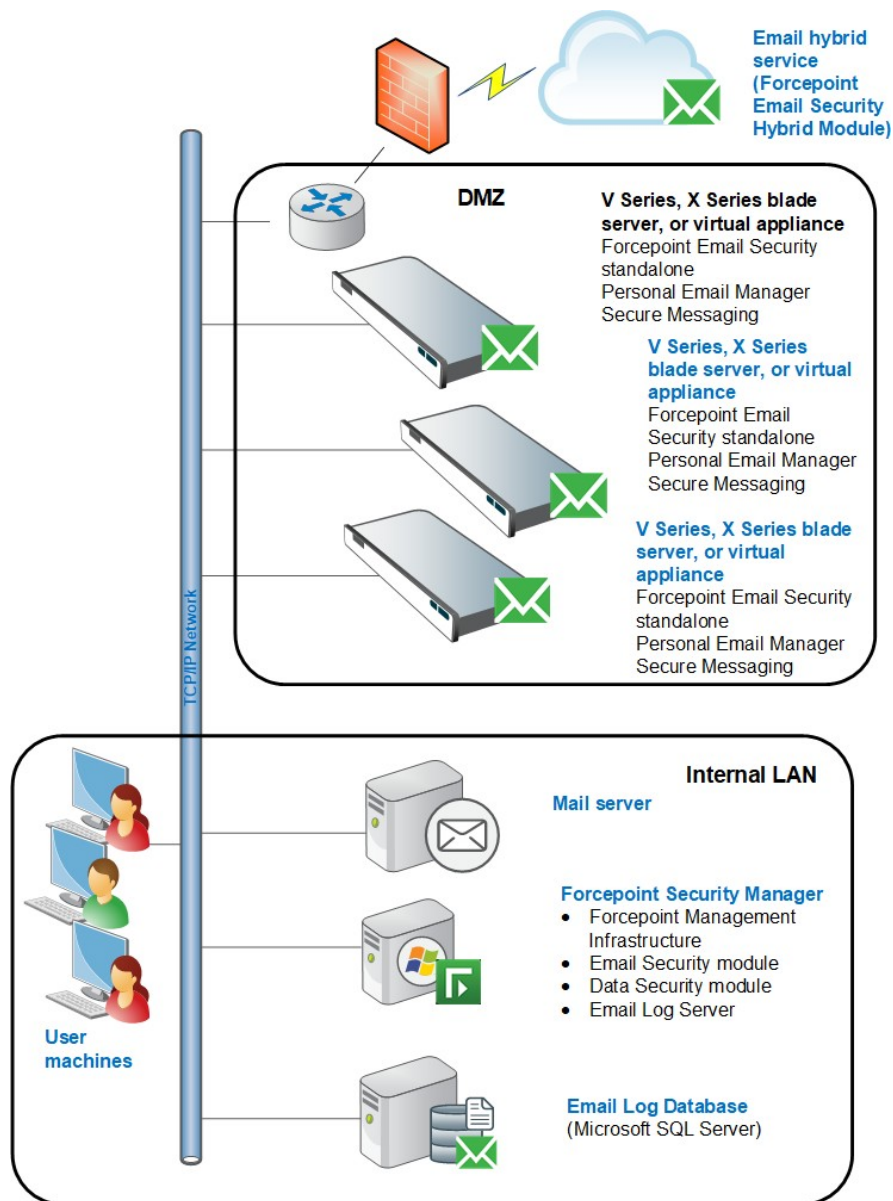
Email hybrid service (Forcepoint Email Security Hybrid Module)

DMZ

V Series, X Series blade server, or virtual appliance
Forcepoint Email Security standalone
Personal Email Manager
Secure Messaging

V Series, X Series blade server, or virtual appliance
Forcepoint Email Security standalone
Personal Email Manager
Secure Messaging

V Series, X Series blade server, or virtual appliance
Forcepoint Email Security standalone
Personal Email Manager
Secure Messaging

TCP/IP Network

Internal LAN

Mail server

Forcepoint Security Manager
- Forcepoint Management Infrastructure
- Email Security module
- Data Security module
- Email Log Server

User machines

Email Log Database
(Microsoft SQL Server)